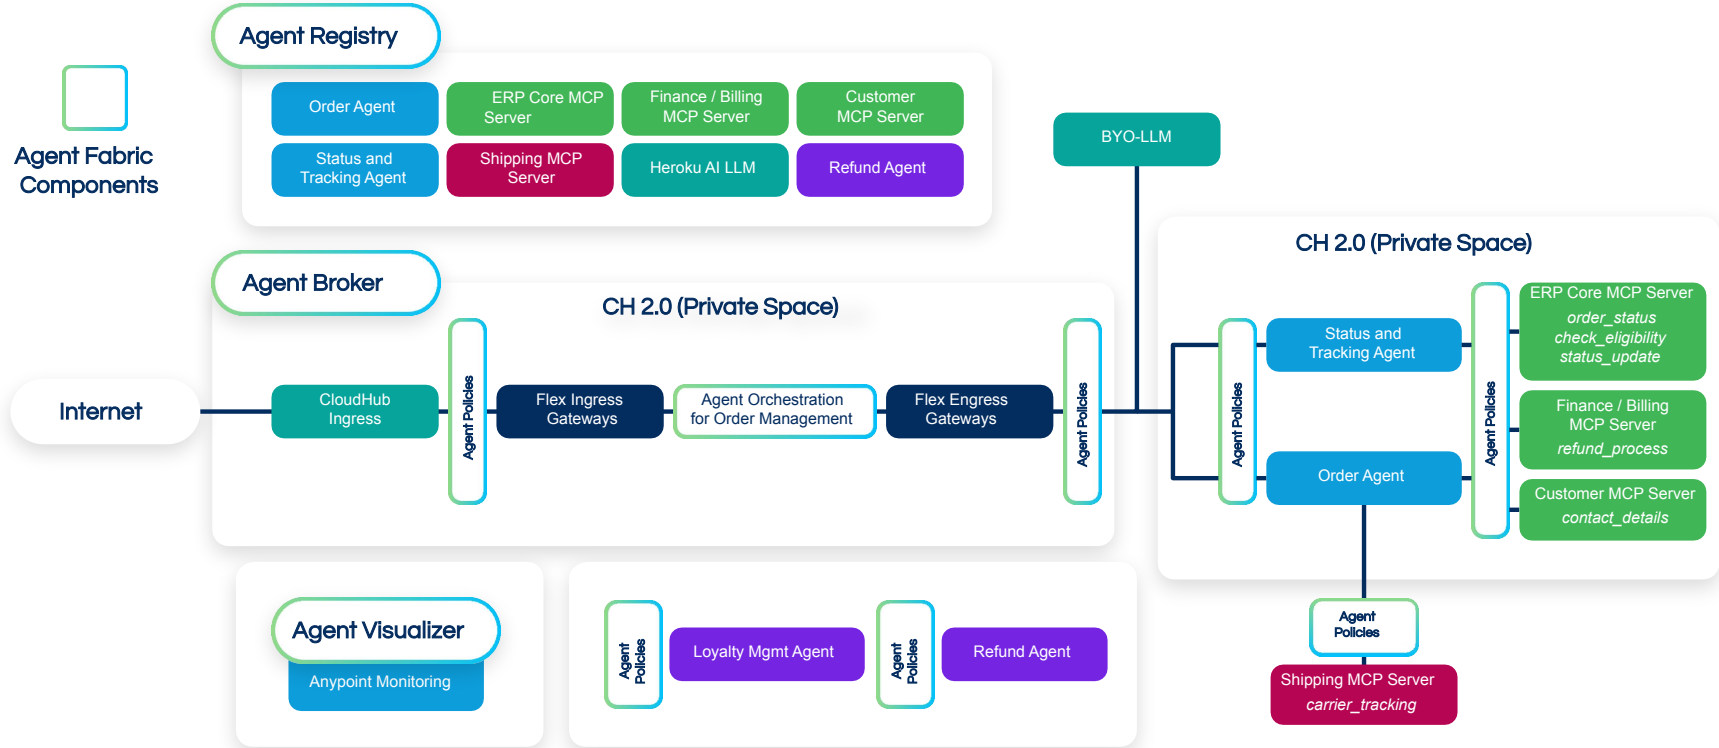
Agent Fabric Components

Agent Registry

Order Agent
ERP Core MCP Server
Finance / Billing MCP Server
Customer MCP Server
Status and Tracking Agent
Shipping MCP Server
Heroku AI LLM
Refund Agent

BYO-LLM

Agent Broker

CH 2.0 (Private Space)

Internet

CloudHub Ingress
Agent Policies
Flex Ingress Gateways
Agent Orchestration for Order Management
Flex Engress Gateways
Agent Policies

CH 2.0 (Private Space)

Agent Policies
Status and Tracking Agent
Order Agent
Agent Policies
ERP Core MCP Server
order_status
check_eligibility
status_update
Finance / Billing MCP Server
refund_process
Customer MCP Server
contact_details

Agent Policies
Shipping MCP Server
carrier_tracking

Agent Visualizer
Anypoint Monitoring

Agent Policies
Loyalty Mgmt Agent
Agent Policies
Refund Agent